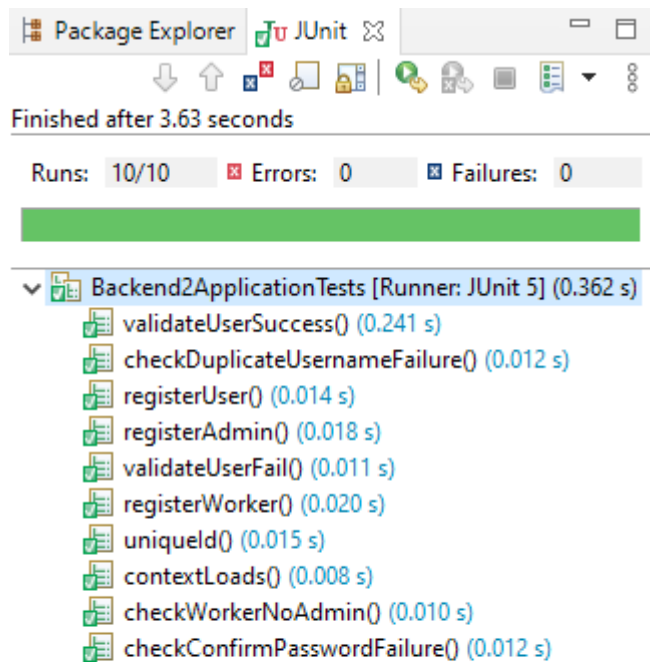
Package Explorer JU JUnit

Finished after 3.63 seconds

Runs: 10/10 Errors: 0 Failures: 0

Backend2ApplicationTests [Runner: JUnit 5] (0.362 s)
validateUserSuccess() (0.241 s)
checkDuplicateUsernameFailure() (0.012 s)
registerUser() (0.014 s)
registerAdmin() (0.018 s)
validateUserFail() (0.011 s)
registerWorker() (0.020 s)
uniqueId() (0.015 s)
contextLoads() (0.008 s)
checkWorkerNoAdmin() (0.010 s)
checkConfirmPasswordFailure() (0.012 s)